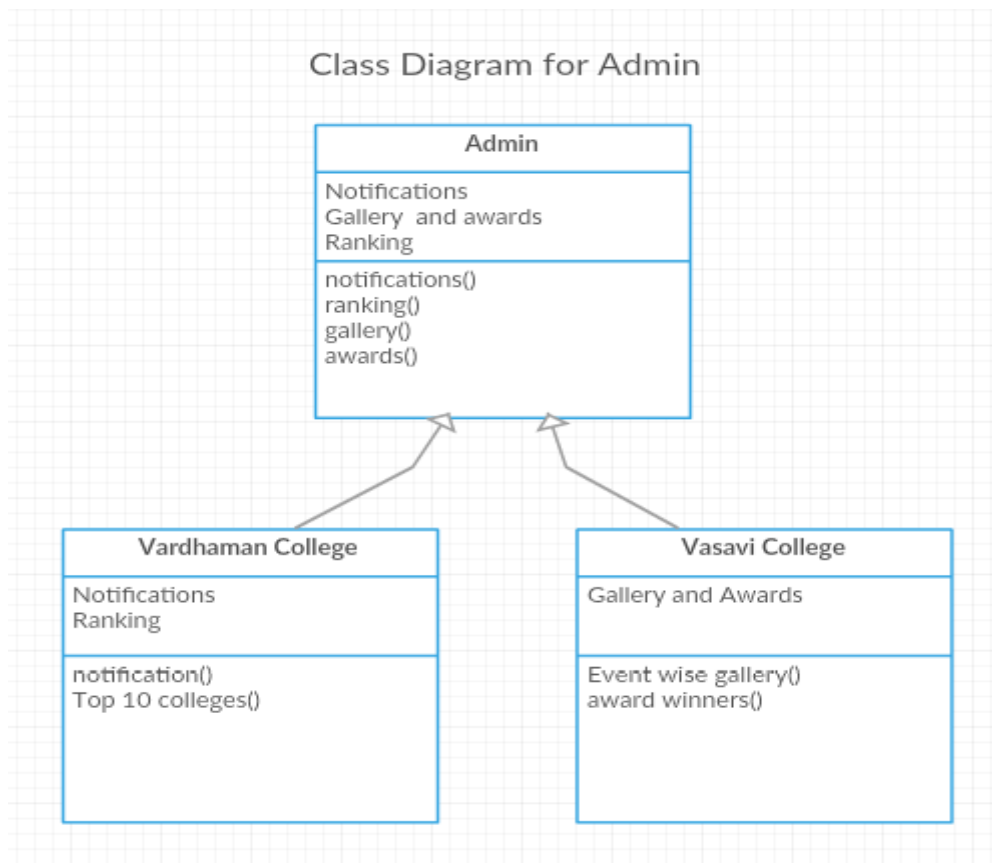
Class Diagram for Admin

Admin

Notifications
Gallery and awards
Ranking

notifications()
ranking()
gallery()
awards()

Vardhaman College

Notifications
Ranking

notification()
Top 10 colleges()

Vasavi College

Gallery and Awards

Event wise gallery()
award winners()